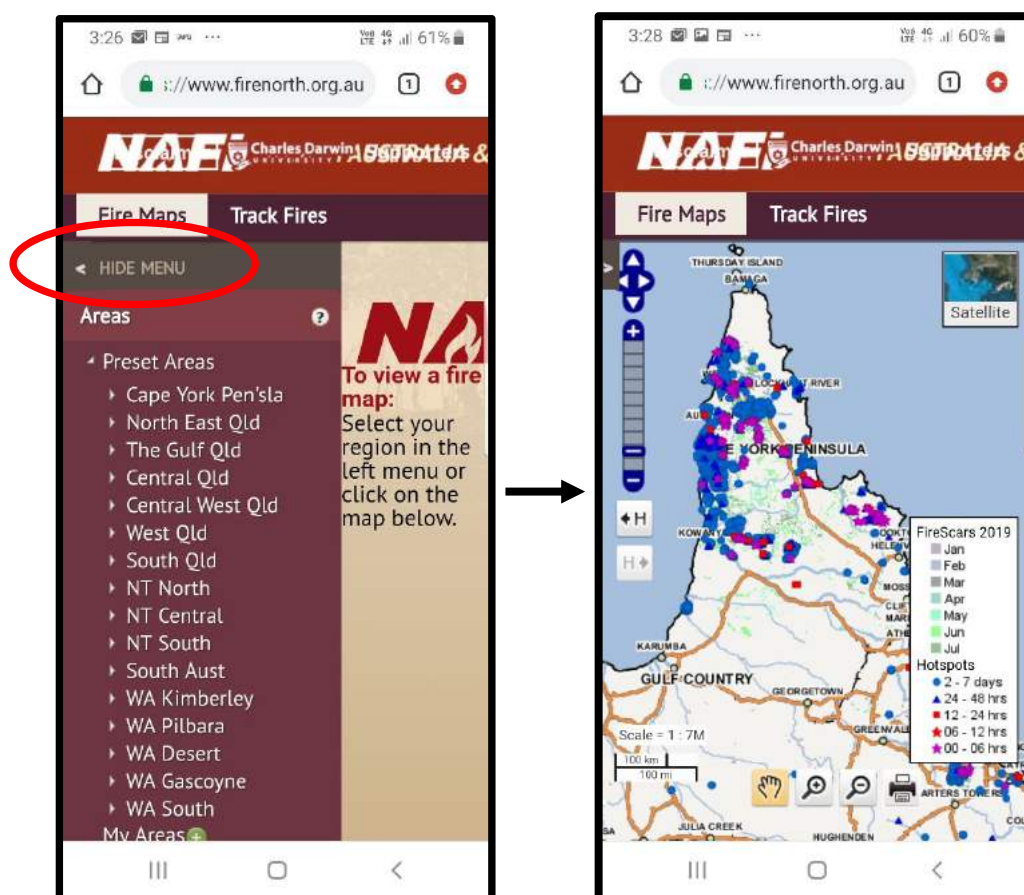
3:26 ··· 61%

:://www.firenorth.org.au 1

NAFI Charles Darwin University

Fire Maps Track Fires

HIDE MENU

Areas ?

Preset Areas
Cape York Pen'sla
North East Qld
The Gulf Qld
Central Qld
Central West Qld
West Qld
South Qld
NT North
NT Central
NT South
South Aust
WA Kimberley
WA Pilbara
WA Desert
WA Gascoyne
WA South
My Areas

NA

To view a fire map:
Select your region in the left menu or click on the map below.

3:28 ··· 60%

:://www.firenorth.org.au 1

NAFI Charles Darwin University

Fire Maps Track Fires

THURSDAY ISLAND
BAMAGA
LOCKHART RIVER
AU
YORK PENINSULA
KOWAN
COOKTOWN
HELEN
MOSS
CLIF
MAR
ATHE
KARUMBA
GULF COUNTRY
GEORGETOWN
GREENVALE
CHARTERS TOWERS
JULIA CREEK
HUGHENDEN

Satellite

H
H

FireScars 2019
Jan
Feb
Mar
Apr
May
Jun
Jul
Hotspots
2 - 7 days
24 - 48 hrs
12 - 24 hrs
06 - 12 hrs
00 - 06 hrs

Scale = 1 : 7M
100 km
100 mi